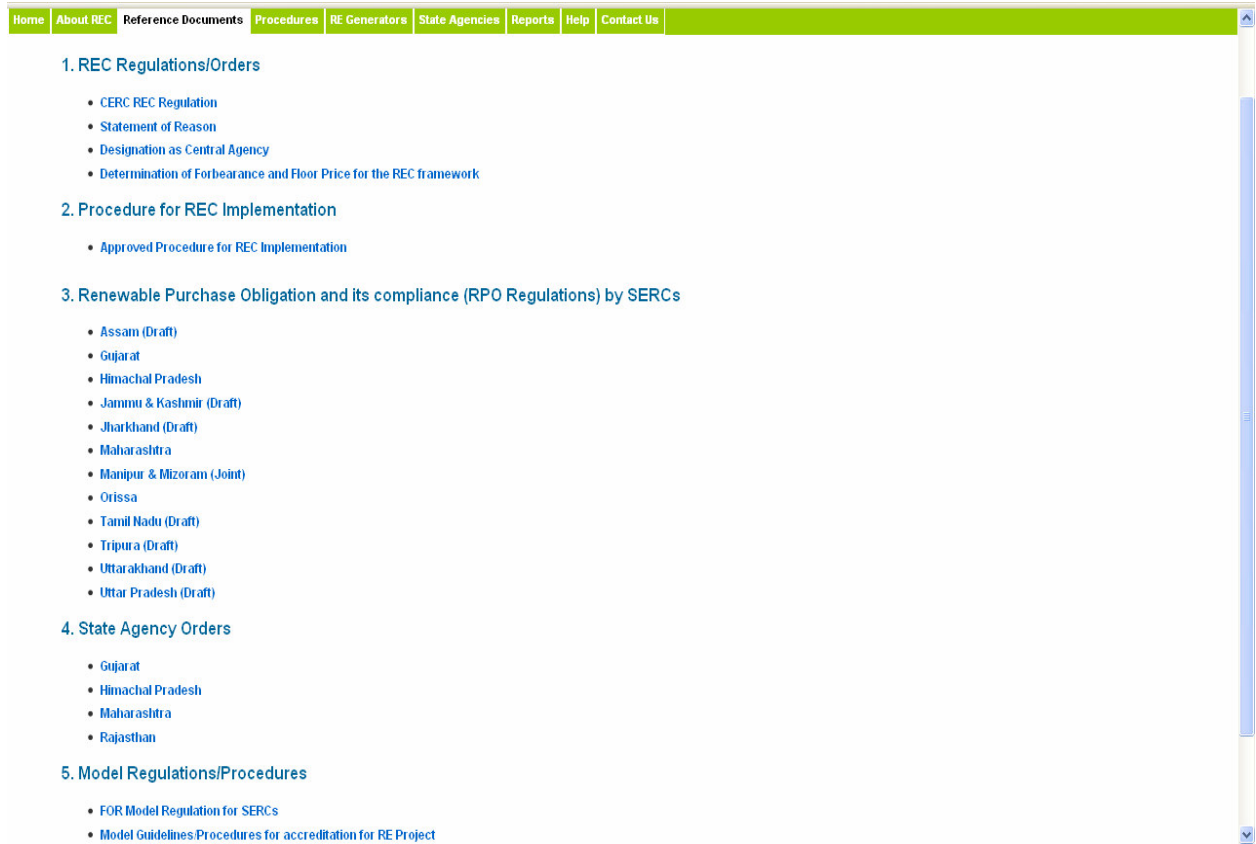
Home | About REC | Reference Documents | Procedures | RE Generators | State Agencies | Reports | Help | Contact Us

1. REC Regulations/Orders

- CERC REC Regulation
- Statement of Reason
- Designation as Central Agency
- Determination of Forbearance and Floor Price for the REC framework

2. Procedure for REC Implementation

- Approved Procedure for REC Implementation

3. Renewable Purchase Obligation and its compliance (RPO Regulations) by SERCs

- Assam (Draft)
- Gujarat
- Himachal Pradesh
- Jammu & Kashmir (Draft)
- Jharkhand (Draft)
- Maharashtra
- Manipur & Mizoram (Joint)
- Orissa
- Tamil Nadu (Draft)
- Tripura (Draft)
- Uttarakhand (Draft)
- Uttar Pradesh (Draft)

4. State Agency Orders

- Gujarat
- Himachal Pradesh
- Maharashtra
- Rajasthan

5. Model Regulations/Procedures

- FOR Model Regulation for SERCs
- Model Guidelines/Procedures for accreditation for RE Project